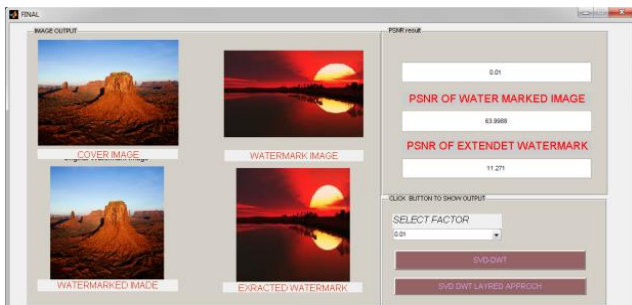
FINAL

IMAGE OUTPUT

COVER IMAGE

WATERMARK IMAGE

WATERMARKED IMADE

EXRACTED WATERMARK

PSNR result

0.01

PSNR OF WATER MARKED IMAGE

63.9988

PSNR OF EXTENDET WATERMARK

11.271

CLICK BUTTON TO SHOW OUTPUT

SELECT FACTOR

0.01

SVD DWT

SVD DWT LAYRED APPROCH